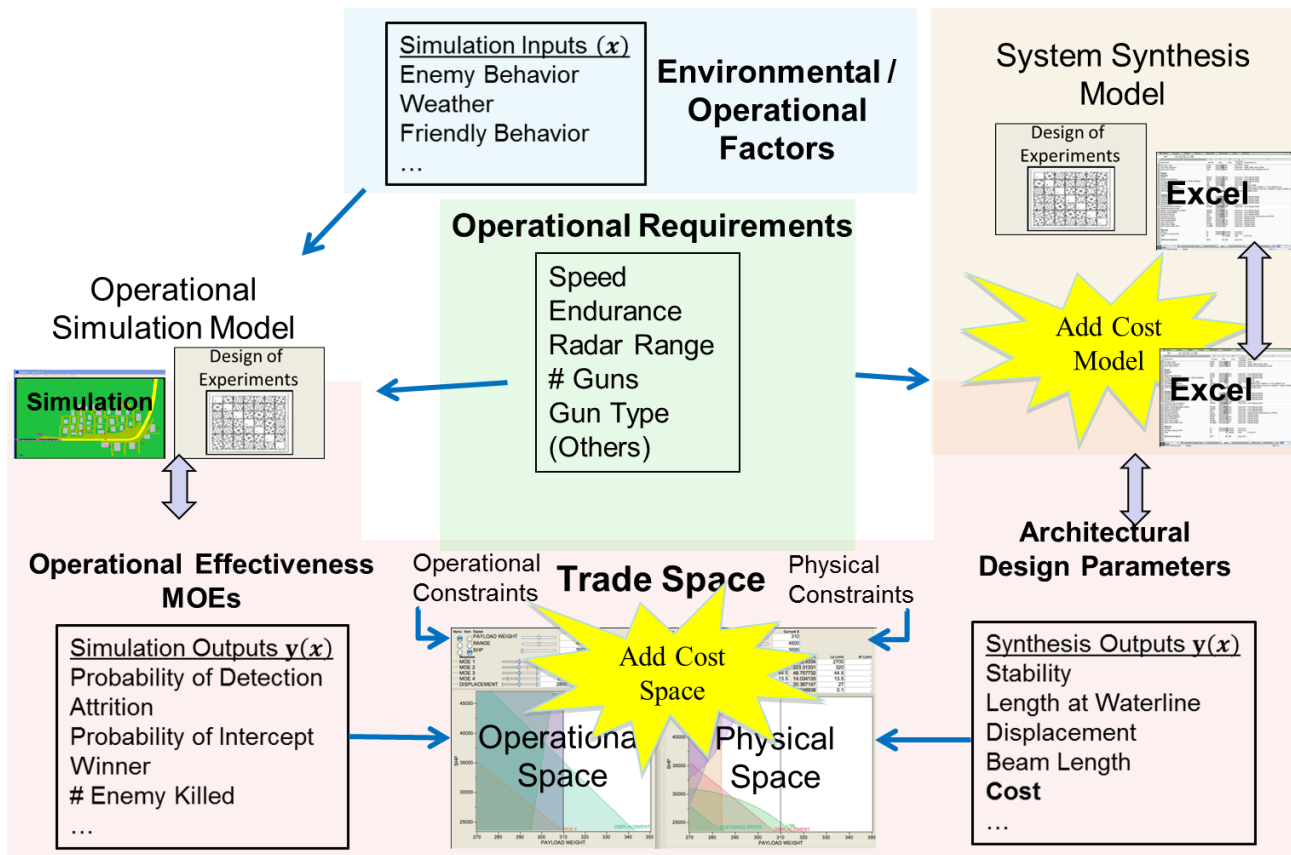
Simulation Inputs $(x)$
Enemy Behavior
Weather
Friendly Behavior
…

Environmental / Operational Factors

System Synthesis Model

Design of Experiments

Excel

Operational Requirements

Speed
Endurance
Radar Range
# Guns
Gun Type
(Others)

Add Cost Model

Excel

Operational Simulation Model

Design of Experiments

Simulation

Architectural Design Parameters

Operational Effectiveness MOEs

Operational Constraints

Trade Space

Physical Constraints

Add Cost Space

Simulation Outputs $\mathbf{y}(x)$
Probability of Detection
Attrition
Probability of Intercept
Winner
# Enemy Killed
…

Operational Space

Physical Space

Synthesis Outputs $\mathbf{y}(x)$
Stability
Length at Waterline
Displacement
Beam Length
**Cost**
…

PAYLOAD WEIGHT
RANGE
SHP
MOE 1
MOE 2
MOE 3
MOE 4
DISPLACEMENT
PAYLOAD WEIGHT
PAYLOAD WEIGHT